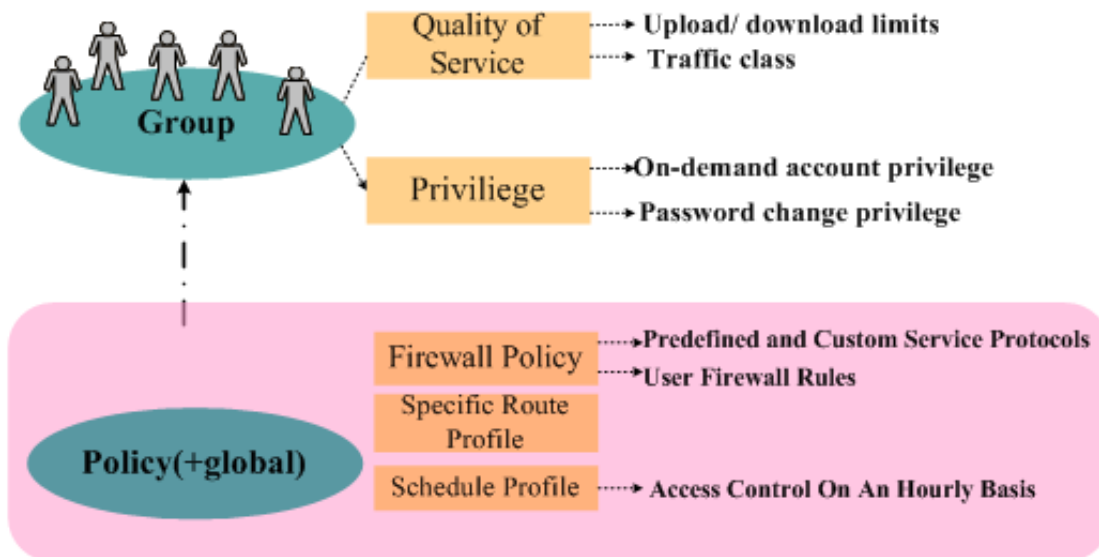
Group

Quality of Service

Upload/ download limits

Traffic class

Priviliege

On-demand account privilege

Password change privilege

Policy(+global)

Firewall Policy

Predefined and Custom Service Protocols

User Firewall Rules

Specific Route Profile

Schedule Profile

Access Control On An Hourly Basis